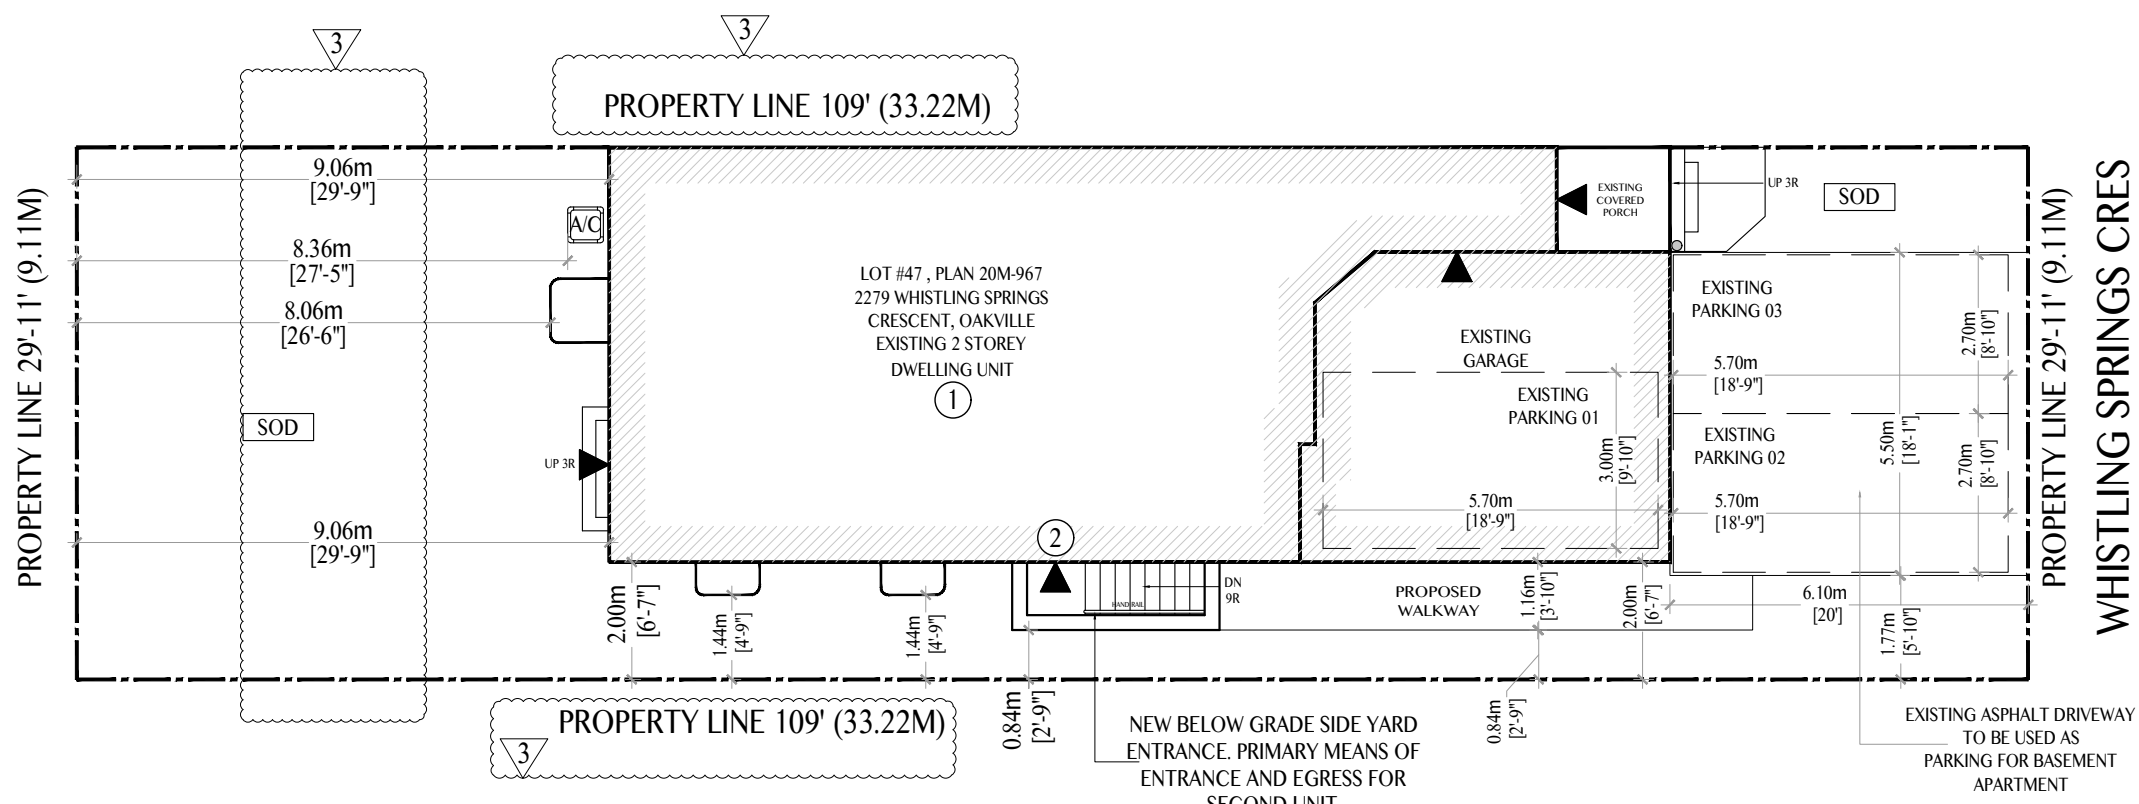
3

3

PROPERTY LINE 109' (33.22M)

PROPERTY LINE 29'-11' (9.11M)

9.06m
[29'-9"]

A/C

8.36m
[27'-5"]

8.06m
[26'-6"]

SOD

UP 3R

9.06m
[29'-9"]

LOT #47 , PLAN 20M-967
2279 WHISTLING SPRINGS
CRESCENT, OAKVILLE
EXISTING 2 STOREY
DWELLING UNIT
1

EXISTING COVERED PORCH

UP 3R

SOD

EXISTING GARAGE

EXISTING PARKING 01

3.00m
[9'-10"]

5.70m
[18'-9"]

EXISTING PARKING 03

2.70m
[8'-10"]

5.70m
[18'-9"]

EXISTING PARKING 02

5.50m
[18'-1"]

2.70m
[8'-10"]

5.70m
[18'-9"]

PROPERTY LINE 29'-11' (9.11M)

WHISTLING SPRINGS CRES

2

2.00m
[6'-7"]

1.44m
[4'-9"]

1.44m
[4'-9"]

HANDRAIL

DN
9R

PROPOSED
WALKWAY

1.16m
[3'-10"]

2.00m
[6'-7"]

6.10m
[20']

1.77m
[5'-10"]

0.84m
[2'-9"]

0.84m
[2'-9"]

PROPERTY LINE 109' (33.22M)

3

NEW BELOW GRADE SIDE YARD ENTRANCE. PRIMARY MEANS OF ENTRANCE AND EGRESS FOR SECOND UNIT

EXISTING ASPHALT DRIVEWAY TO BE USED AS PARKING FOR BASEMENT APARTMENT